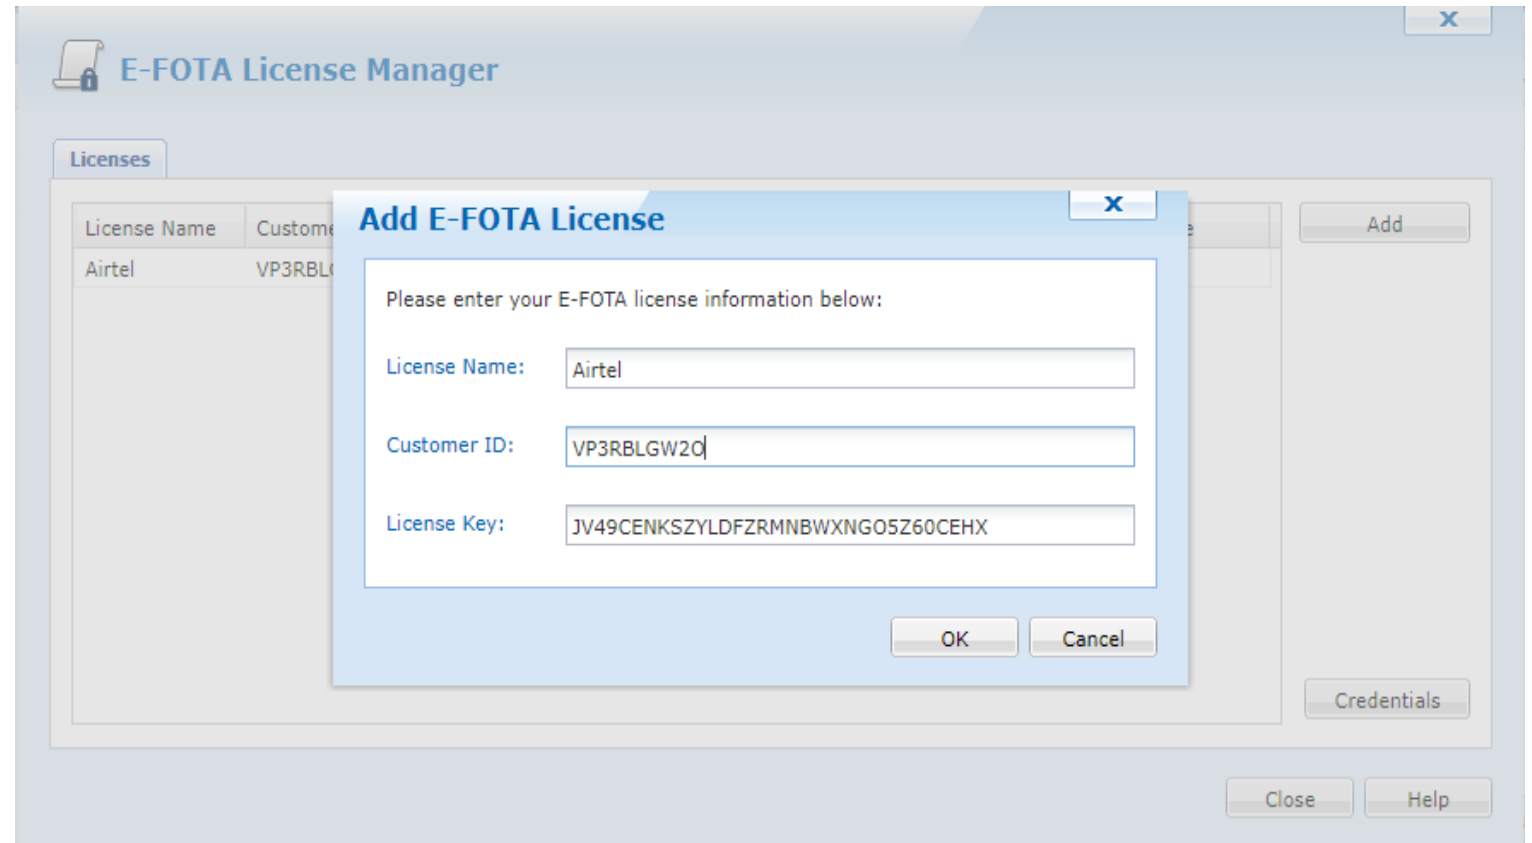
x

E-FOTA License Manager

Licenses

| License Name | Custome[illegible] |
|---|---|
| Airtel | VP3RBL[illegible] |

Add

Credentials

Close Help

Add E-FOTA License

x

Please enter your E-FOTA license information below:

License Name: Airtel

Customer ID: VP3RBLGW2O

License Key: JV49CENKSZYLDFZRMNBWXNGO5Z60CEHX

OK Cancel